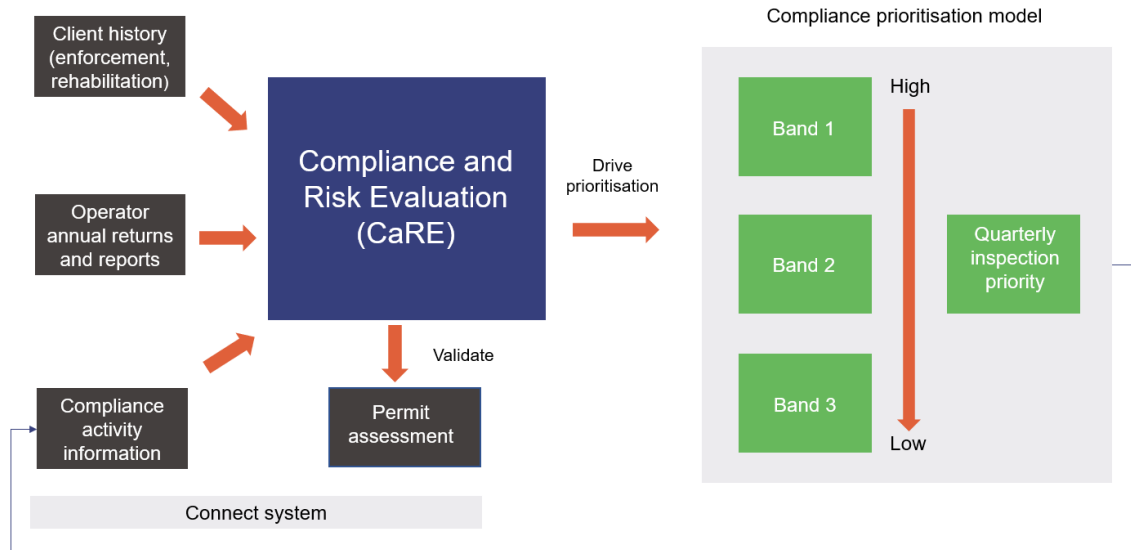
Client history (enforcement, rehabilitation)

Operator annual returns and reports

Compliance activity information

Compliance and Risk Evaluation (CaRE)

Validate

Permit assessment

Connect system

Drive prioritisation

Compliance prioritisation model

High

Band 1

Band 2

Band 3

Low

Quarterly inspection priority